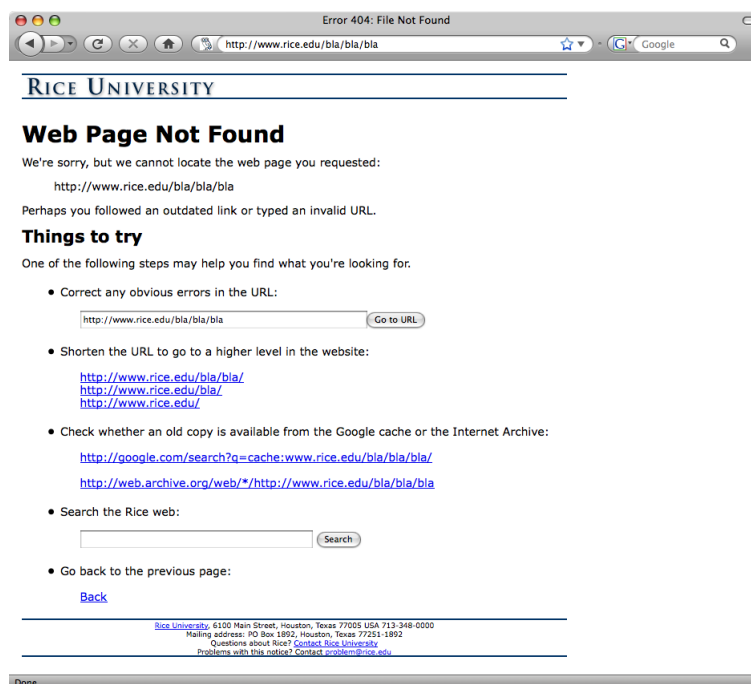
Error 404: File Not Found

http://www.rice.edu/bla/bla/bla

Google

RICE UNIVERSITY

# Web Page Not Found

We're sorry, but we cannot locate the web page you requested:

http://www.rice.edu/bla/bla/bla

Perhaps you followed an outdated link or typed an invalid URL.

## Things to try

One of the following steps may help you find what you're looking for.

- Correct any obvious errors in the URL:

http://www.rice.edu/bla/bla/bla Go to URL

- Shorten the URL to go to a higher level in the website:

http://www.rice.edu/bla/bla/
http://www.rice.edu/bla/
http://www.rice.edu/

- Check whether an old copy is available from the Google cache or the Internet Archive:

http://google.com/search?q=cache:www.rice.edu/bla/bla/bla/

http://web.archive.org/web/*/http://www.rice.edu/bla/bla/bla

- Search the Rice web:

Search

- Go back to the previous page:

Back

Rice University, 6100 Main Street, Houston, Texas 77005 USA 713-348-0000
Mailing address: PO Box 1892, Houston, Texas 77251-1892
Questions about Rice? Contact Rice University
Problems with this notice? Contact problem@rice.edu

Done